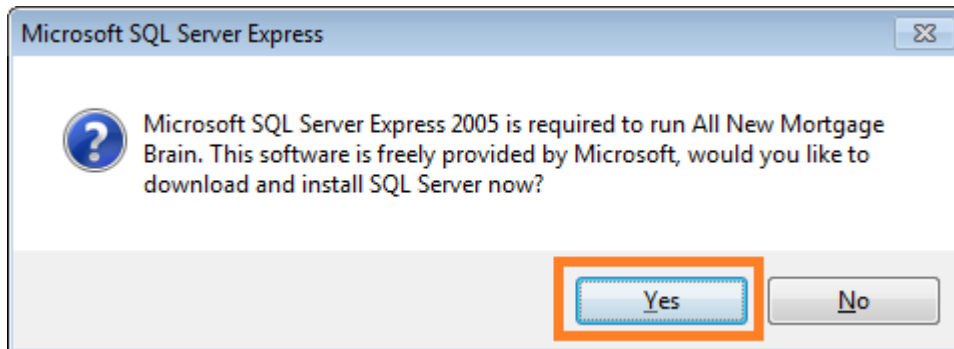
Microsoft SQL Server Express

Microsoft SQL Server Express 2005 is required to run All New Mortgage Brain. This software is freely provided by Microsoft, would you like to download and install SQL Server now?

Yes

No